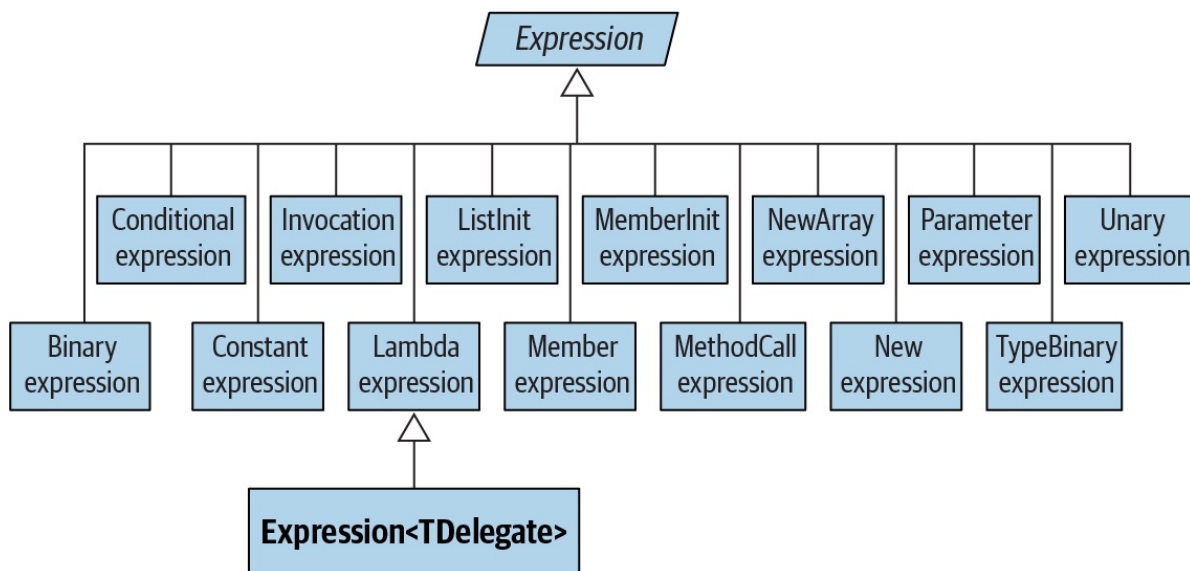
Expression

Conditional expression

Invocation expression

ListInit expression

MemberInit expression

NewArray expression

Parameter expression

Unary expression

Binary expression

Constant expression

Lambda expression

Member expression

MethodCall expression

New expression

TypeBinary expression

Expression<TDelegate>